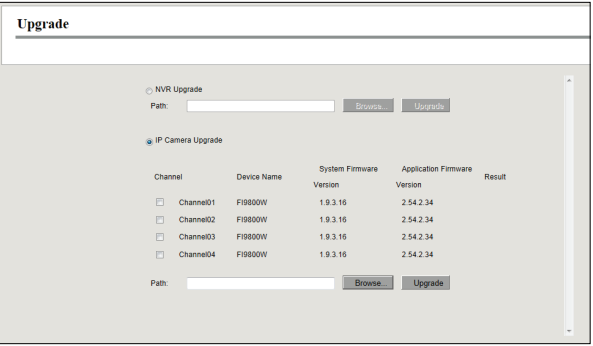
Upgrade

NVR Upgrade

Path: Browse... Upgrade

IP Camera Upgrade

| Channel | Device Name | System Firmware Version | Application Firmware Version | Result |
|---|---|---|---|---|
| Channel01 | FI9800W | 1.9.3.16 | 2.54.2.34 | |
| Channel02 | FI9800W | 1.9.3.16 | 2.54.2.34 | |
| Channel03 | FI9800W | 1.9.3.16 | 2.54.2.34 | |
| Channel04 | FI9800W | 1.9.3.16 | 2.54.2.34 | |

Path: Browse... Upgrade